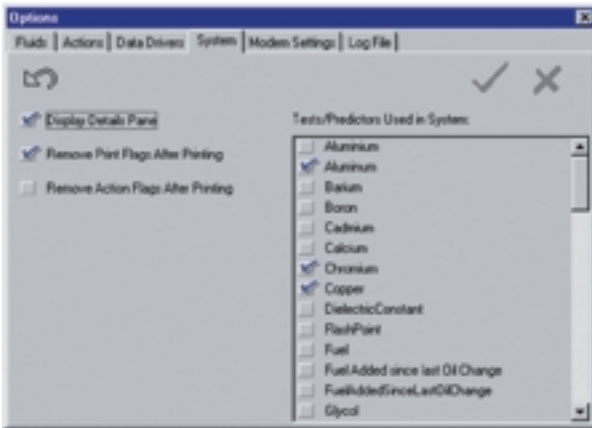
Options

Fluids | Actions | Data Drivers | System | Modem Settings | Log File

Display Details Pane

Remove Print Flags After Printing

Remove Action Flags After Printing

Tests/Predictors Used in System:

Aluminium
Aluminum
Barium
Boron
Cadmium
Calcium
Chromium
Copper
DielectricConstant
FlashPoint
Fuel
Fuel Added since last Oil Change
FuelAddedSinceLastOilChange
Glycol